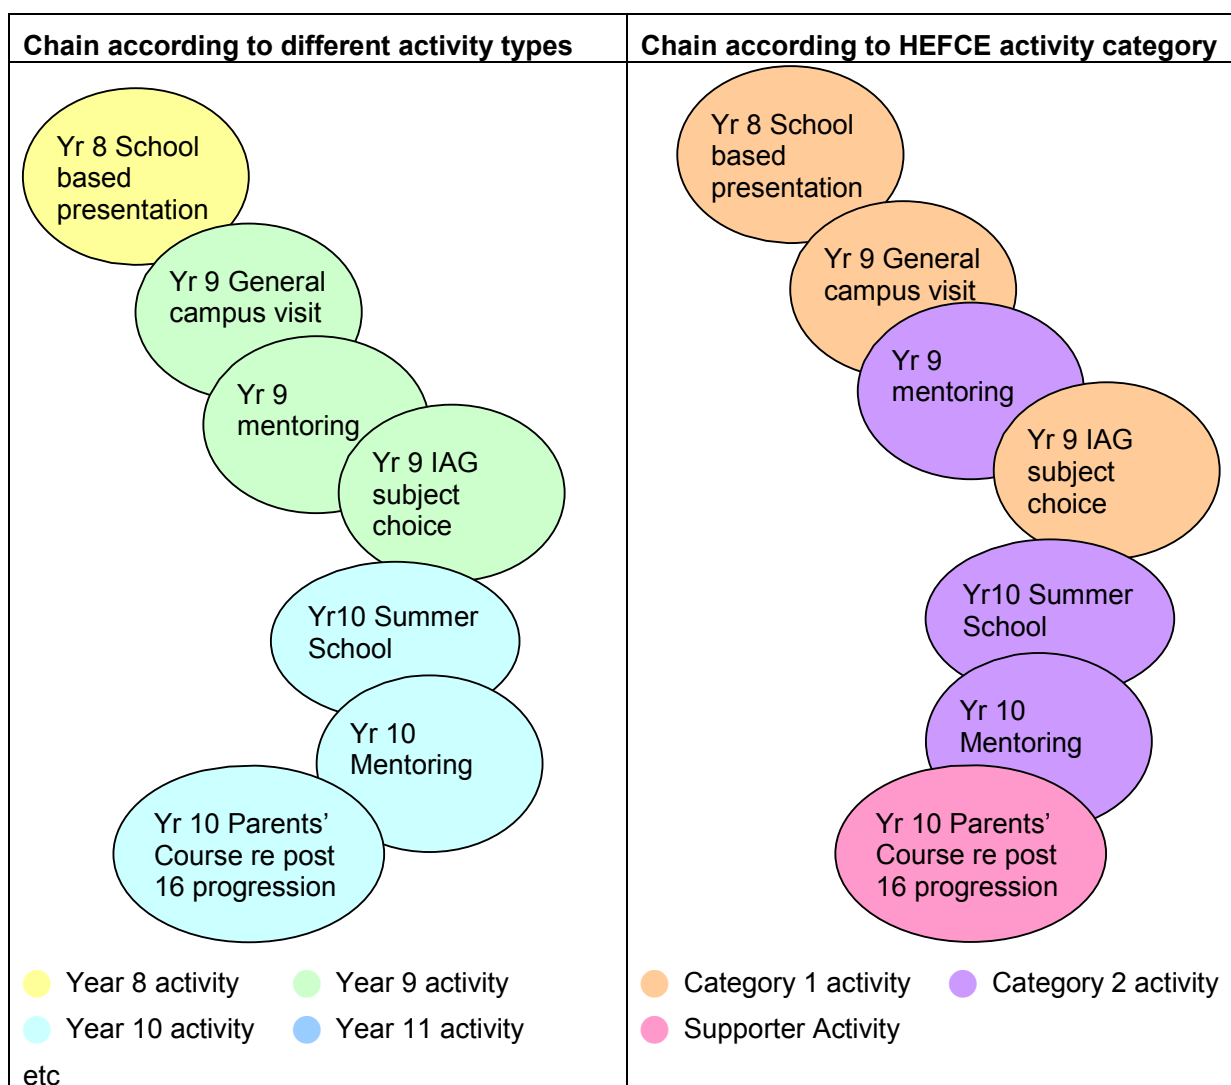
| Chain according to different activity types | Chain according to HEFCE activity category |
|---|---|
| Yr 8 School based presentation<br>Yr 9 General campus visit<br>Yr 9 mentoring<br>Yr 9 IAG subject choice<br>Yr10 Summer School<br>Yr 10 Mentoring<br>Yr 10 Parents' Course re post 16 progression<br>Year 8 activity Year 9 activity<br>Year 10 activity Year 11 activity<br>etc | Yr 8 School based presentation<br>Yr 9 General campus visit<br>Yr 9 mentoring<br>Yr 9 IAG subject choice<br>Yr10 Summer School<br>Yr 10 Mentoring<br>Yr 10 Parents' Course re post 16 progression<br>Category 1 activity Category 2 activity<br>Supporter Activity |